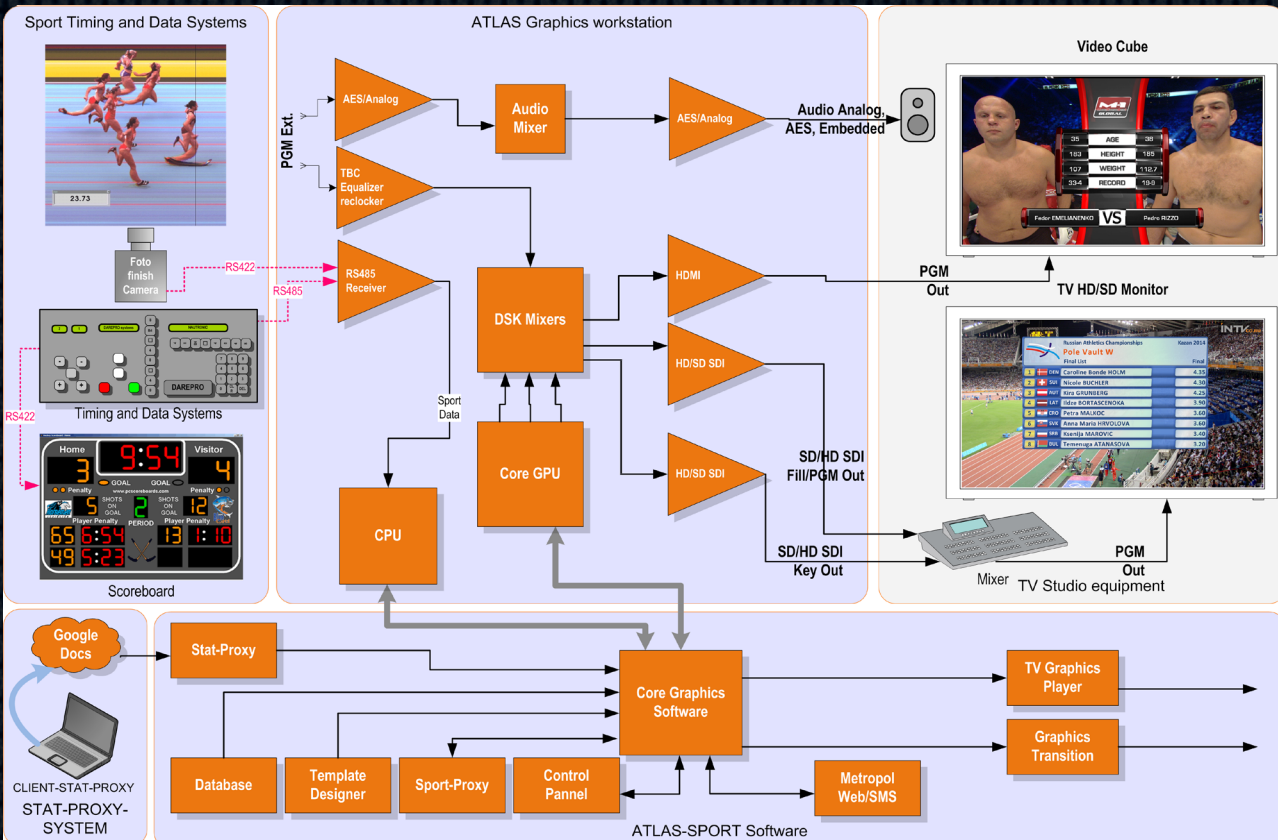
Sport Timing and Data Systems

23.73

Foto finish Camera

RS422

RS485

DAREPRO system

MAUTRONIC

DAREPRO

Timing and Data Systems

RS422

Home

Visitor

3

9:54

4

GOAL

GOAL

Penalty

Penalty

5

SHOTS ON GOAL

2

SHOTS ON GOAL

12

PERIOD

Player Penalty

Player Penalty

65

6:54

13

1:10

49

5:23

Scoreboard

ATLAS Graphics workstation

PGM Ext.

AES/Analog

TBC Equalizer reclocker

RS485 Receiver

Audio Mixer

AES/Analog

Audio Analog, AES, Embedded

DSK Mixers

HDMI

HD/SD SDI

HD/SD SDI

Sport Data

Core GPU

CPU

PGM Out

SD/HD SDI Fill/PGM Out

SD/HD SDI Key Out

Video Cube

35 AGE 38

183 HEIGHT 185

107 WEIGHT 112.7

33-4 RECORD 19-9

Fedor EMELIANENKO VS Pedro RIZZO

TV HD/SD Monitor

Russian Athletics Championships

Kazan 2014

Pole Vault W

Final List

Final

1 DEN Caroline Bonde HOLM 4.35

2 SUI Nicole BUCHLER 4.30

3 Kira GRUNBERG 4.25

4 LAT Lidze BORTASCENOKA 3.90

5 CRO Petra MALKOC 3.60

6 SVK Anna Maria HRVOLOVA 3.60

7 SRB Ksenija MAROVIC 3.40

8 BUL Temenuga ATANASOVA 3.20

Mixer

PGM Out

TV Studio equipment

Google Docs

Stat-Proxy

CLIENT-STAT-PROXY

STAT-PROXY-SYSTEM

Core Graphics Software

TV Graphics Player

Graphics Transition

Database

Template Designer

Sport-Proxy

Control Pannel

Metropol Web/SMS

ATLAS-SPORT Software